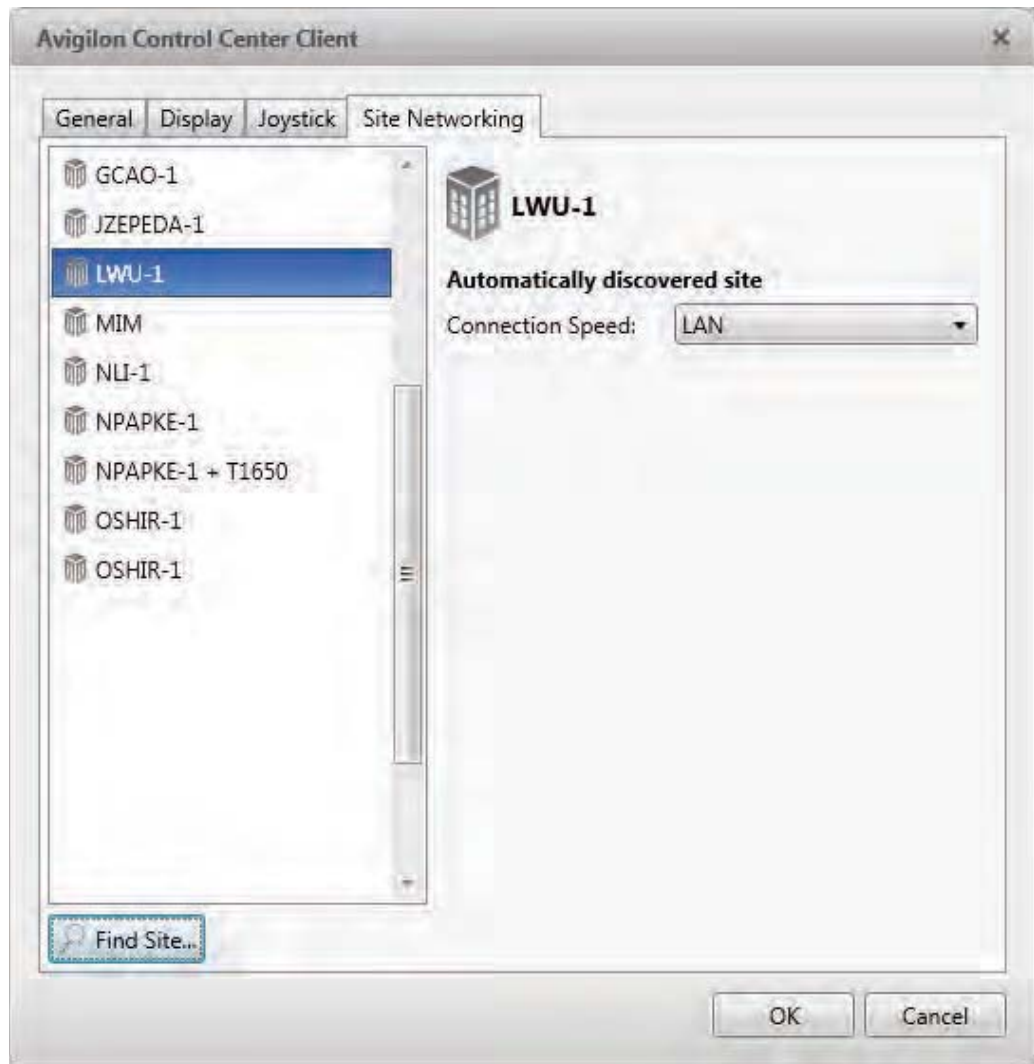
Avigilon Control Center Client

×

General Display Joystick Site Networking

GCAO-1
JZEPEDA-1
LWU-1
MIM
NLI-1
NPAPKE-1
NPAPKE-1 + T1650
OSHIR-1
OSHIR-1

LWU-1

Automatically discovered site

Connection Speed: LAN

Find Site...

OK Cancel